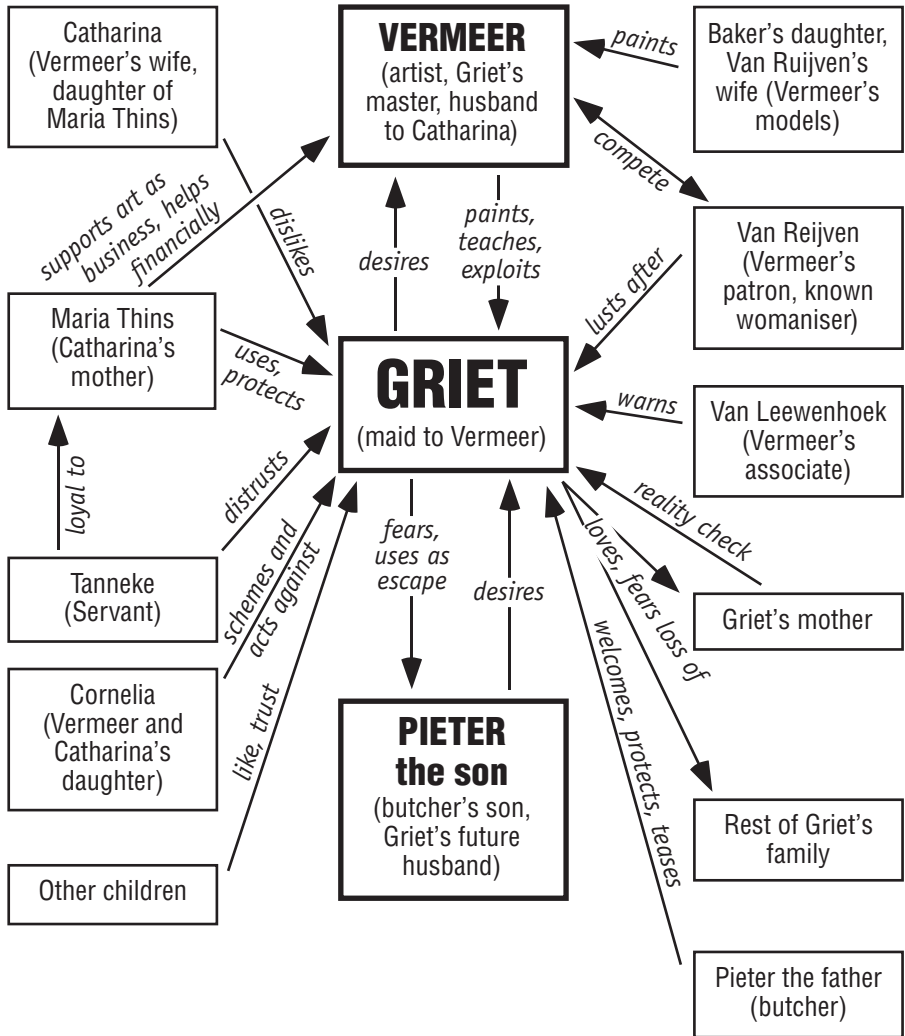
Catharina (Vermeer's wife, daughter of Maria Thins)

VERMEER
(artist, Griet's master, husband to Catharina)

paints

Baker's daughter, Van Ruijven's wife (Vermeer's models)

compete

supports art as business, helps financially

dislikes

desires

paints, teaches, exploits

Van Reijven (Vermeer's patron, known womaniser)

lusts after

Maria Thins (Catharina's mother)

uses, protects

GRIET
(maid to Vermeer)

warns

Van Leewenhoek (Vermeer's associate)

loyal to

distrusts

reality check

schemes and acts against

fears, uses as escape

desires

loves, fears loss of

Tanneke (Servant)

Griet's mother

Cornelia (Vermeer and Catharina's daughter)

like, trust

welcomes, protects, teases

PIETER
the son
(butcher's son, Griet's future husband)

Rest of Griet's family

Other children

Pieter the father (butcher)